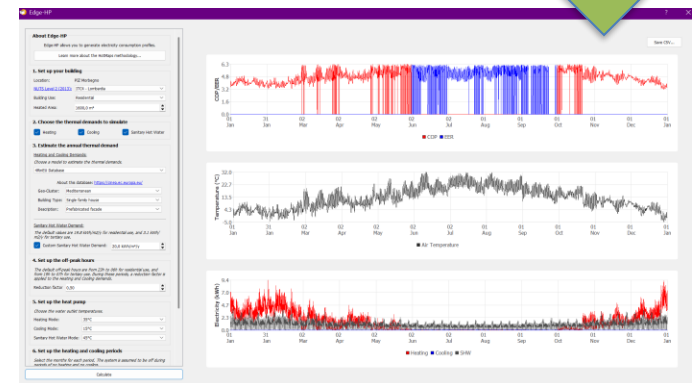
Edge-HP

About Edge-HP

Edge-HP allows you to generate electricity consumption profiles.

Learn more about The HotMaps Methodology...

1. Set up your building

Location: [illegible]

NUTS Level 2 (2013): ITC4 - Lombardia

Building Use: Residential

Heated Area: 1000,0 m²

2. Choose the thermal demands to simulate

Heating

Cooling

Sanitary Hot Water

3. Estimate the annual thermal demand

Heating and Cooling Demands

Choose a model to estimate the thermal demands:

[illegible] Database

About the Database: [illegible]

Geo-Cluster: Mediterranean

Building Type: Single Family House

Description: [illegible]

Sanitary Hot Water Demand

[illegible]

Custom Sanitary Hot Water Demand: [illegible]

4. Set up the off-peak hours

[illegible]

Reduction factor: 0,50

5. Set up the heat pump

Choose the water outlet temperatures:

Heating Mode: 35°C

Cooling Mode: 15°C

Sanitary Hot Water Mode: 45°C

6. Set up the heating and cooling periods

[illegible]

Calculate

Save CSV...

COP/EER

6.3
4.9
3.6
2.2
0.9

01 Jan
31 Jan
02 Mar
01 Apr
02 May
01 Jun
01 Jul
31 Jul
31 Aug
30 Sep
31 Oct
01 Nov
01 Dec
31 Dec

COP EER

Temperature (°C)

32.0
22.7
13.5
4.3
-5.0

Air Temperature

Electricity (kWh)

9.4
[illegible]
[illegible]
2.3
0.0

Heating Cooling SHW